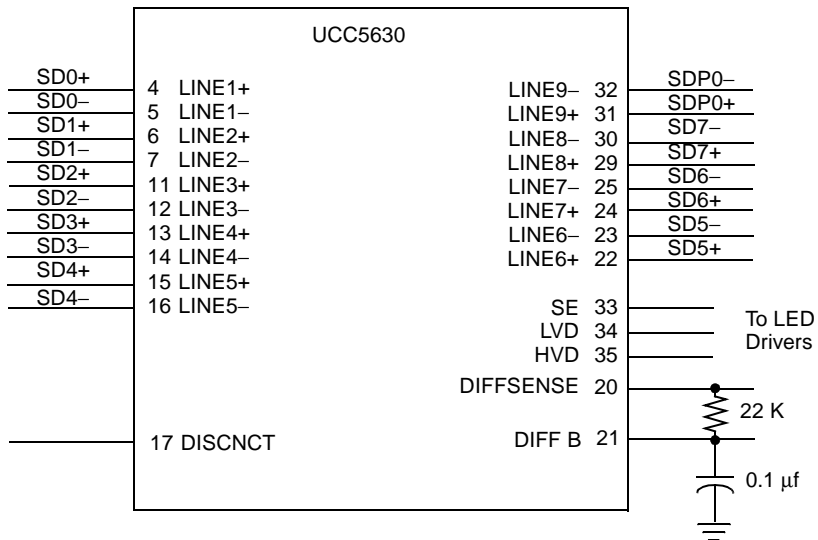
UCC5630

SD0+
SD0–
SD1+
SD1–
SD2+
SD2–
SD3+
SD3–
SD4+
SD4–

4 LINE1+
5 LINE1–
6 LINE2+
7 LINE2–
11 LINE3+
12 LINE3–
13 LINE4+
14 LINE4–
15 LINE5+
16 LINE5–

17 DISCNCT

LINE9– 32
LINE9+ 31
LINE8– 30
LINE8+ 29
LINE7– 25
LINE7+ 24
LINE6– 23
LINE6+ 22

SDP0–
SDP0+
SD7–
SD7+
SD6–
SD6+
SD5–
SD5+

SE 33
LVD 34
HVD 35
DIFFSENSE 20
DIFF B 21

To LED Drivers

22 K

0.1 μf